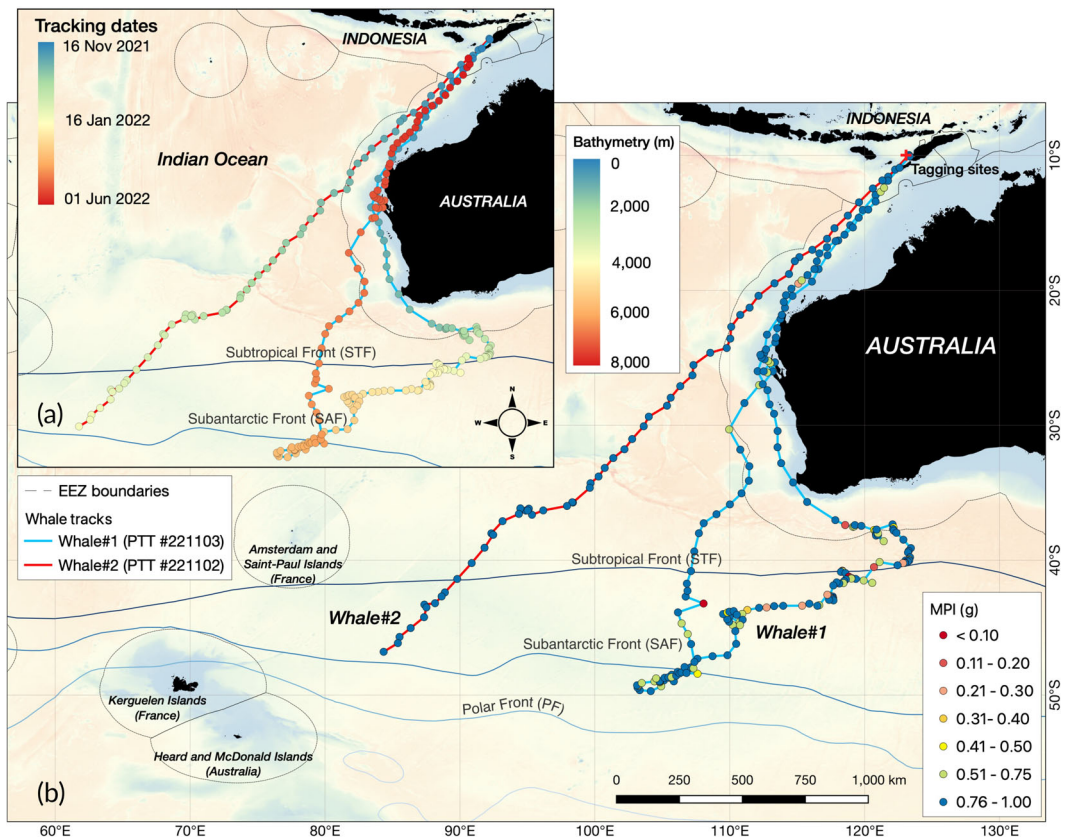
Tracking dates
16 Nov 2021
16 Jan 2022
01 Jun 2022
INDONESIA
Indian Ocean
AUSTRALIA
Subtropical Front (STF)
Subantarctic Front (SAF)
(a)
N
W
E
S
Bathymetry (m)
0
2,000
4,000
6,000
8,000
INDONESIA
Tagging sites
AUSTRALIA
10°S
20°S
30°S
40°S
50°S
EEZ boundaries
Whale tracks
Whale#1 (PTT #221103)
Whale#2 (PTT #221102)
Amsterdam and Saint-Paul Islands (France)
Subtropical Front (STF)
Whale#2
Whale#1
Subantarctic Front (SAF)
Polar Front (PF)
Kerguelen Islands (France)
Heard and McDonald Islands (Australia)
MPI (g)
< 0.10
0.11 - 0.20
0.21 - 0.30
0.31- 0.40
0.41 - 0.50
0.51 - 0.75
0.76 - 1.00
0 250 500 750 1,000 km
(b)
60°E 70°E 80°E 90°E 100°E 110°E 120°E 130°E